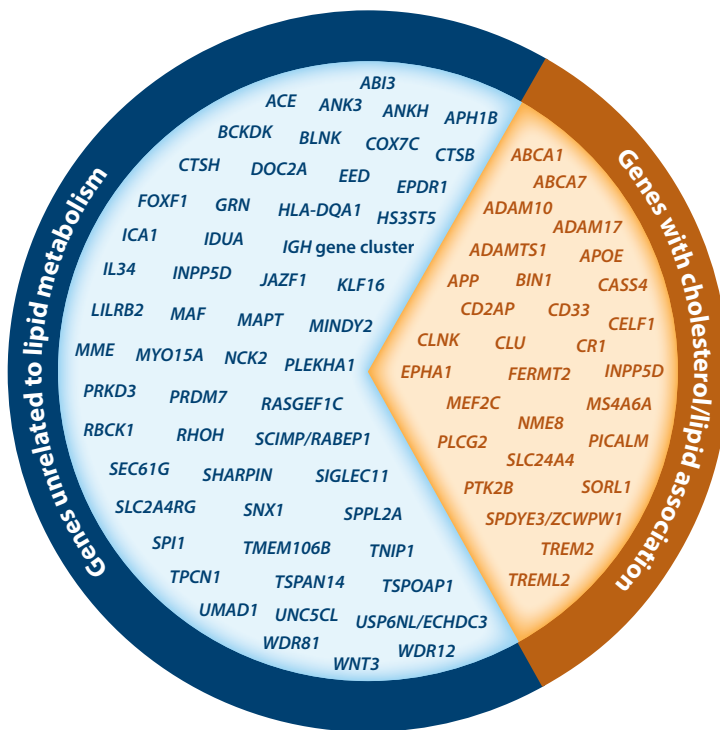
Genes unrelated to lipid metabolism

ABI3
ACE ANK3 ANKH APH1B
BCKDK BLNK COX7C CTSB
CTSH DOC2A EED EPDR1
FOXF1 GRN HLA-DQA1 HS3ST5
ICA1 IDUA IGH gene cluster
IL34 INPP5D JAZF1 KLF16
LILRB2 MAF MAPT MINDY2
MME MYO15A NCK2 PLEKHA1
PRKD3 PRDM7 RASGEF1C
RBCK1 RHOH SCIMP/RABEP1
SEC61G SHARPIN SIGLEC11
SLC2A4RG SNX1 SPPL2A
SPI1 TMEM106B TNIP1
TPCN1 TSPAN14 TSPOAP1
UMAD1 UNC5CL USP6NL/ECHDC3
WDR81 WDR12
WNT3

Genes with cholesterol/lipid association

ABCA1
ABCA7
ADAM10
ADAM17
ADAMTS1 APOE
APP BIN1 CASS4
CD2AP CD33 CELF1
CLNK CLU CR1
EPHA1 FERMT2 INPP5D
MEF2C NME8 MS4A6A
PLCG2 PICALM
SLC24A4
PTK2B SORL1
SPDYE3/ZCWPW1
TREM2
TREML2